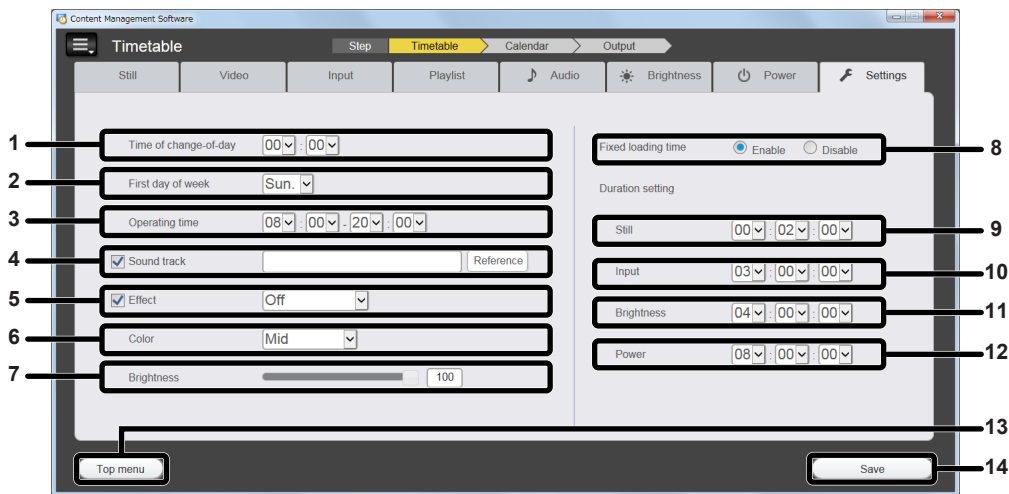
Content Management Software

Timetable

Step Timetable Calendar Output

Still Video Input Playlist Audio Brightness Power Settings

1 Time of change-of-day 00 : 00

2 First day of week Sun.

3 Operating time 08 : 00 - 20 : 00

4 Sound track Reference

5 Effect Off

6 Color Mid

7 Brightness 100

8 Fixed loading time Enable Disable

Duration setting

9 Still 00 : 02 : 00

10 Input 03 : 00 : 00

11 Brightness 04 : 00 : 00

12 Power 08 : 00 : 00

13 Top menu

14 Save